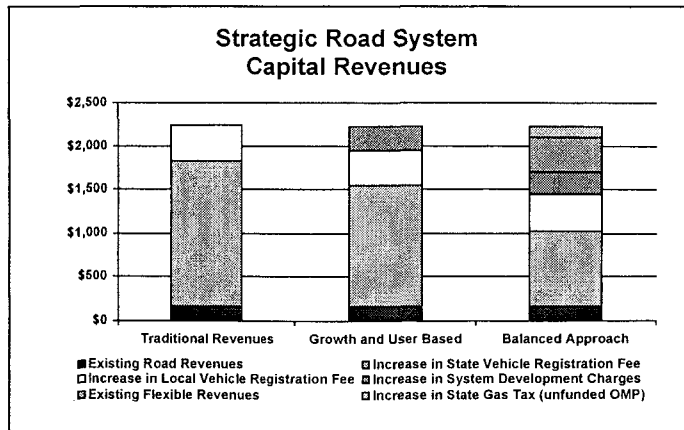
Strategic Road System
Capital Revenues

$2,500
$2,000
$1,500
$1,000
$500
$0

Traditional Revenues
Growth and User Based
Balanced Approach

Existing Road Revenues
Increase in State Vehicle Registration Fee
Increase in Local Vehicle Registration Fee
Increase in System Development Charges
Existing Flexible Revenues
Increase in State Gas Tax (unfunded OMP)